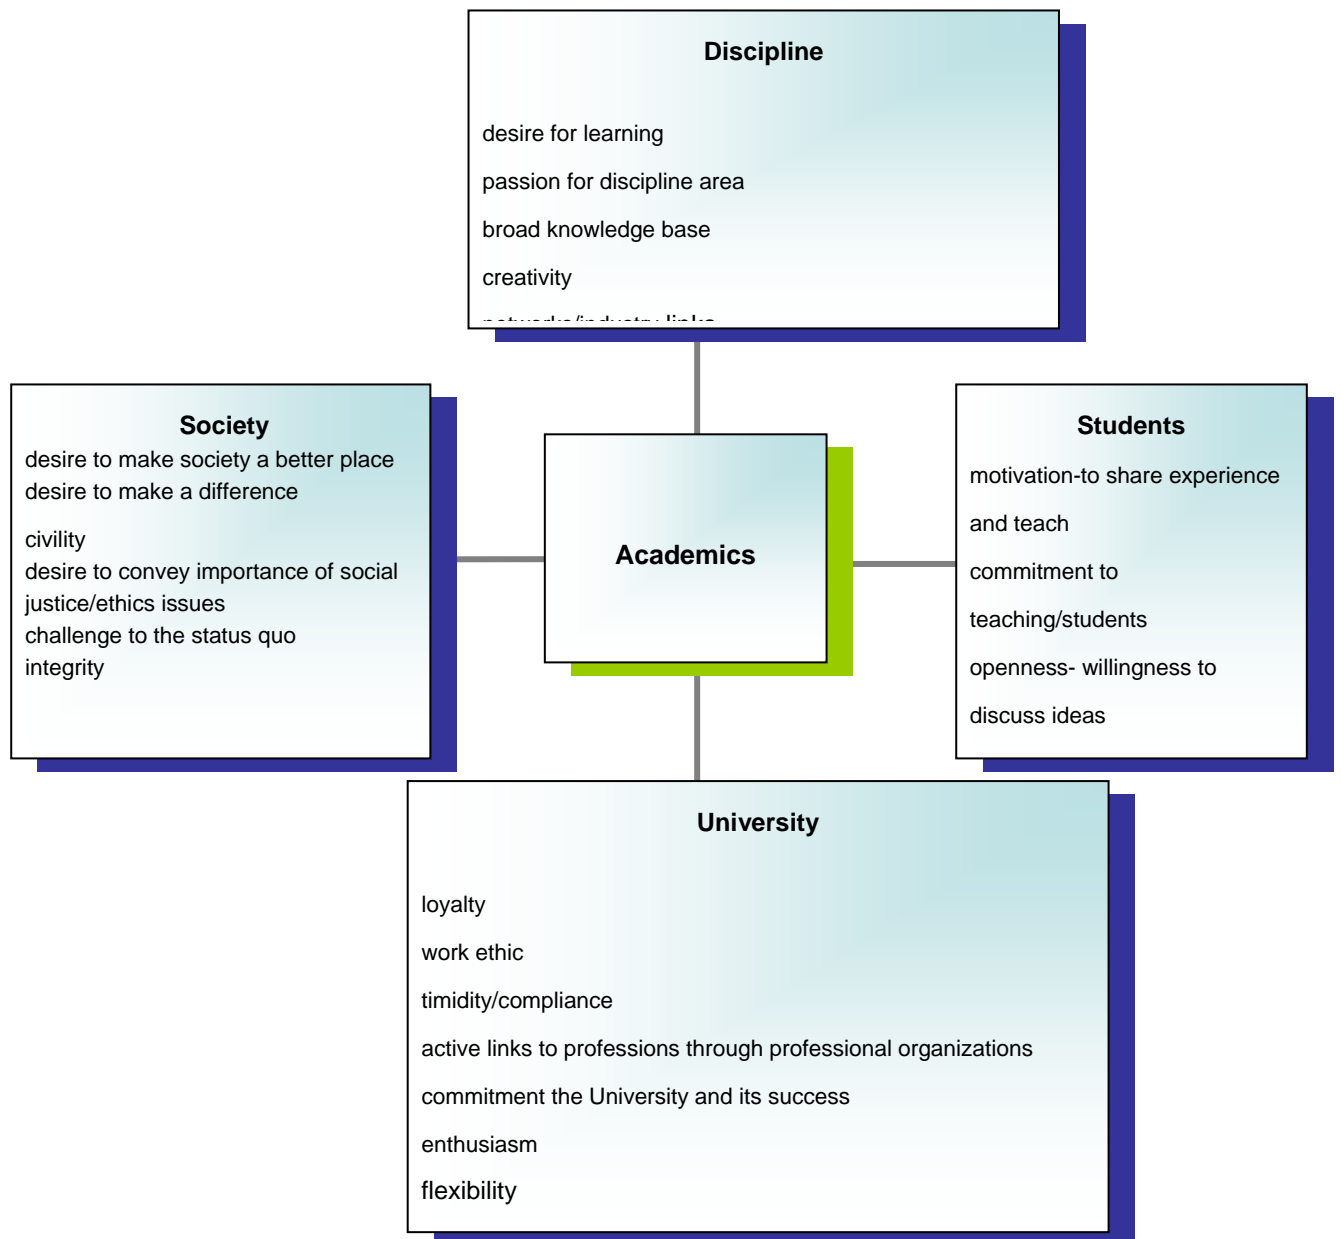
Discipline

desire for learning

passion for discipline area

broad knowledge base

creativity

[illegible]

Society

desire to make society a better place
desire to make a difference

civility
desire to convey importance of social justice/ethics issues
challenge to the status quo
integrity

Academics

Students

motivation-to share experience

and teach

commitment to

teaching/students

openness- willingness to

discuss ideas

University

loyalty

work ethic

timidity/compliance

active links to professions through professional organizations

commitment the University and its success

enthusiasm

flexibility